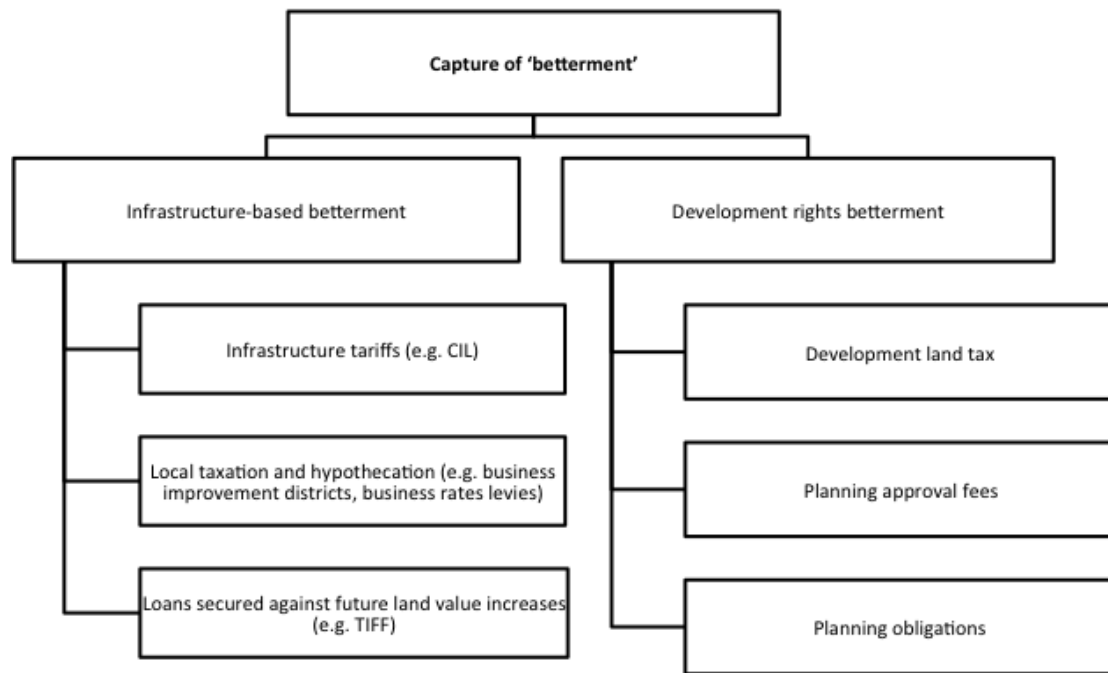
Capture of 'betterment'

Infrastructure-based betterment

Infrastructure tariffs (e.g. CIL)

Local taxation and hypothecation (e.g. business improvement districts, business rates levies)

Loans secured against future land value increases (e.g. TIFF)

Development rights betterment

Development land tax

Planning approval fees

Planning obligations